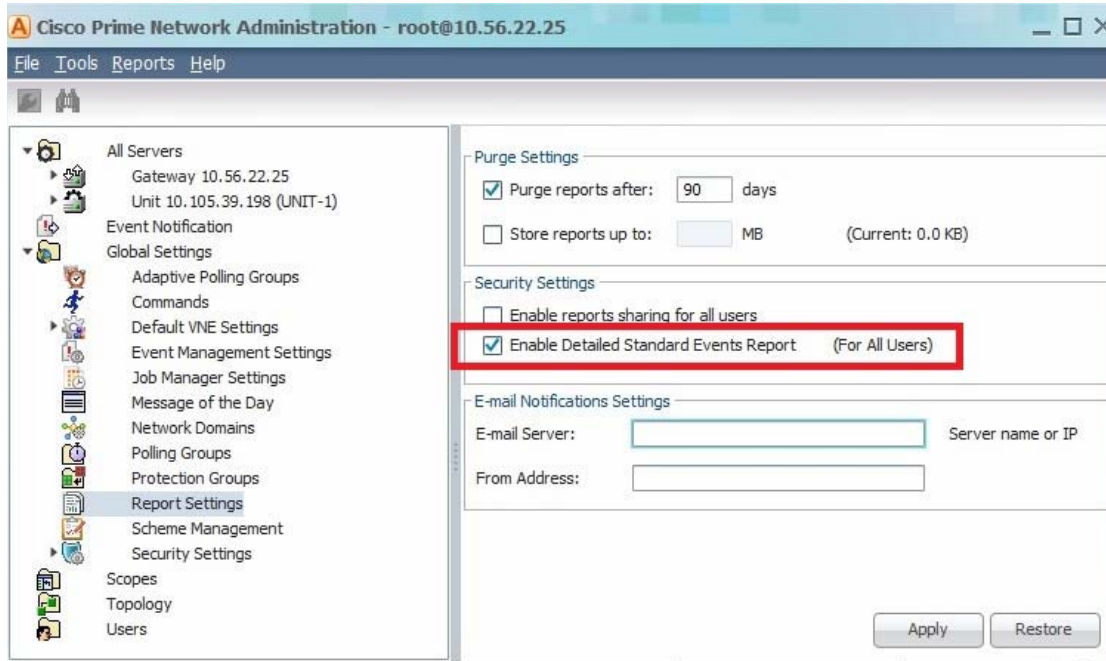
A Cisco Prime Network Administration - root@10.56.22.25

File Tools Reports Help

All Servers
Gateway 10.56.22.25
Unit 10.105.39.198 (UNIT-1)
Event Notification
Global Settings
Adaptive Polling Groups
Commands
Default VNE Settings
Event Management Settings
Job Manager Settings
Message of the Day
Network Domains
Polling Groups
Protection Groups
Report Settings
Scheme Management
Security Settings
Scopes
Topology
Users

Purge Settings
Purge reports after: 90 days
Store reports up to: MB (Current: 0.0 KB)

Security Settings
Enable reports sharing for all users
Enable Detailed Standard Events Report (For All Users)

E-mail Notifications Settings
E-mail Server: Server name or IP
From Address:

Apply Restore